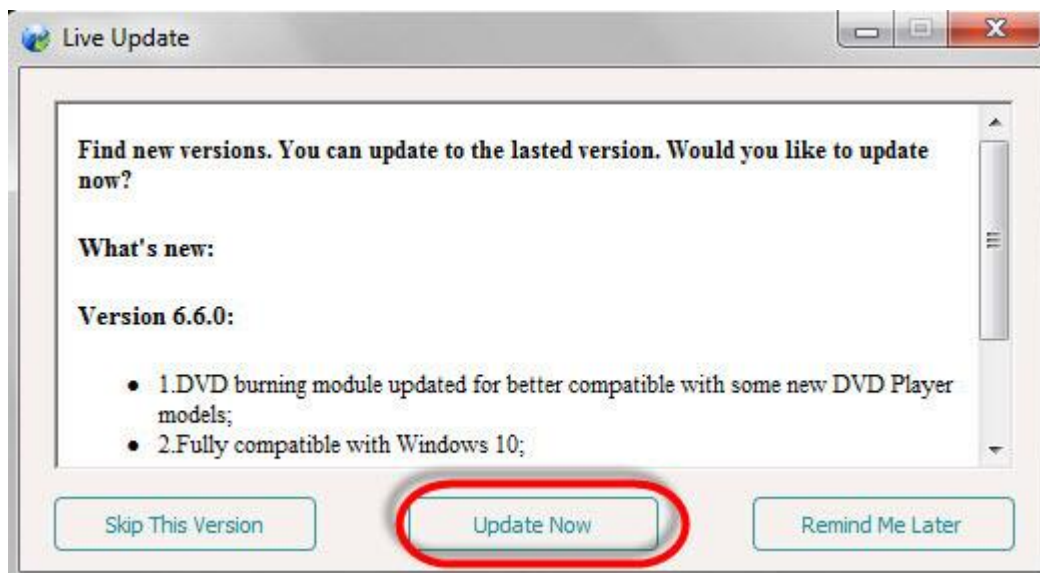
Live Update

Find new versions. You can update to the lasted version. Would you like to update now?

What's new:

Version 6.6.0:

- 1.DVD burning module updated for better compatible with some new DVD Player models;
- 2.Fully compatible with Windows 10;

Skip This Version

Update Now

Remind Me Later